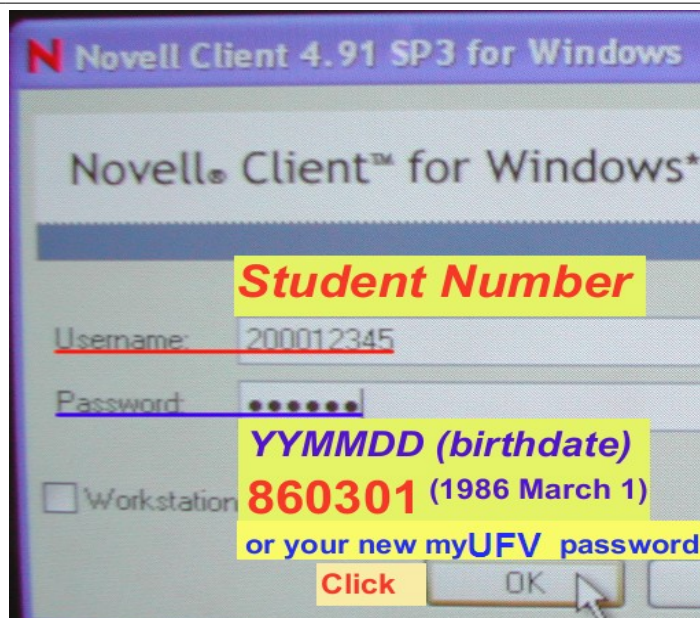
N Novell Client 4.91 SP3 for Windows

Novell® Client™ for Windows*

Student Number

Username: 200012345

Password: ••••••

YYMMDD (birthdate)

860301 (1986 March 1)

Workstation

or your new myUFV password

Click

OK